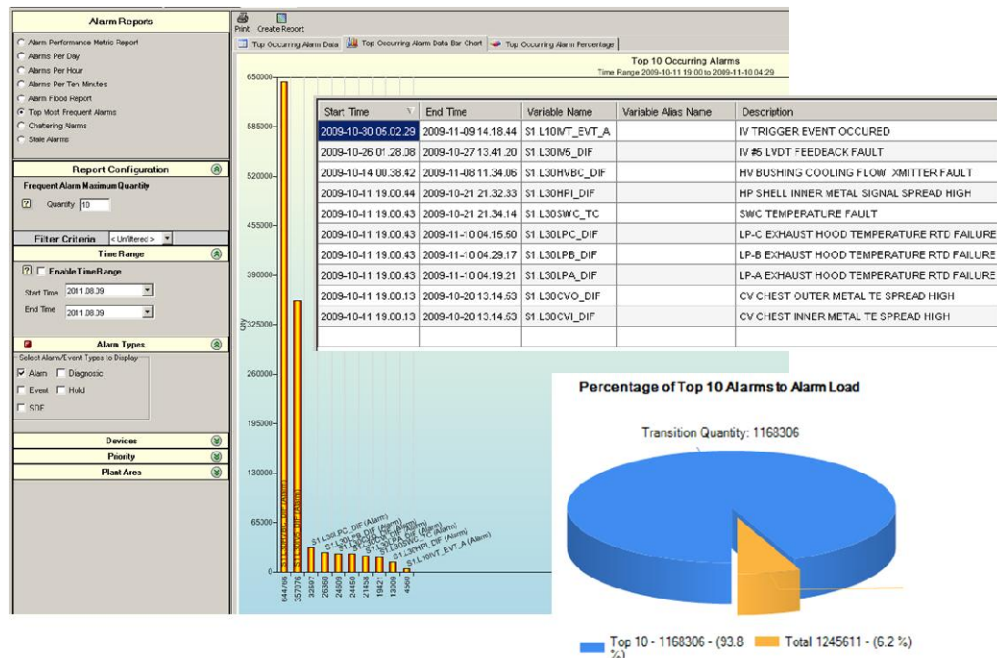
Alarm Reports

Alarm Performance Metric Report
Alarms Per Day
Alarms Per Hour
Alarms Per Ten Minutes
Alarm Flood Report
Top Most Frequent Alarms
Chattering Alarms
Stale Alarms

Report Configuration

Frequent Alarm Maximum Quantity

Quantity 10

Filter Criteria <Unfiltered>

Time Range

Enable Time Range

Start Time 2011.08.39

End Time 2011.08.39

Alarm Types

Select Alarm/Event Types to Display

Alarm Diagnostic

Event Hold

SOE

Devices

Priority

Plant Area

Print Create Report

Top Occurring Alarm Data | Top Occurring Alarm Data Bar Chart | Top Occurring Alarm Percentage

Top 10 Occurring Alarms

Time Range 2009-10-11 19:00 to 2009-11-10 04:29

650000 585000 520000 455000 390000 325000 260000 195000 130000 65000 0

Qty

644766 357376 32697 26360 24659 24659 21434 19421 13006 4369

S1 L30PC_DIF (Alarm)
S1 L30LPB_DIF (Alarm)
S1 L30HFI_DIF (Alarm)
S1 L10INT_EVT_A (Alarm)

| Start Time | End Time | Variable Name | Variable Alias Name | Description |
|---|---|---|---|---|
| 2009-10-30 05.02.29 | 2009-11-09 14.18.44 | S1 L10INT_EVT_A | | IV TRIGGER EVENT OCCURED |
| 2009-10-26 01.28.38 | 2009-10-27 13.41.20 | S1 L30IV5_DIF | | IV #5 LVDT FEEDBACK FAULT |
| 2009-10-14 00.38.42 | 2009-11-08 11.34.06 | S1 L30HVBC_DIF | | HV BUSHING COOLING FLOW XMITTER FAULT |
| 2009-10-11 19.00.44 | 2009-10-21 21.32.33 | S1 L30HFI_DIF | | HP SHELL INNER METAL SIGNAL SPREAD HIGH |
| 2009-10-11 19.00.43 | 2009-10-21 21.34.14 | S1 L30SWC_TC | | SWC TEMPERATURE FAULT |
| 2009-10-11 19.00.43 | 2009-11-10 04.15.50 | S1 L30LPC_DIF | | LP-C EXHAUST HOOD TEMPERATURE RTD FAILURE |
| 2009-10-11 19.00.43 | 2009-11-10 04.29.17 | S1 L30LPB_DIF | | LP-B EXHAUST HOOD TEMPERATURE RTD FAILURE |
| 2009-10-11 19.00.43 | 2009-11-10 04.19.21 | S1 L30LPA_DIF | | LP-A EXHAUST HOOD TEMPERATURE RTD FAILURE |
| 2009-10-11 19.00.13 | 2009-10-20 13.14.53 | S1 L30CVO_DIF | | CV CHEST OUTER METAL TE SPREAD HIGH |
| 2009-10-11 19.00.13 | 2009-10-20 13.14.63 | S1 L30CVI_DIF | | CV CHEST INNER METAL TE SPREAD HIGH |

Percentage of Top 10 Alarms to Alarm Load

Transition Quantity: 1168306

Top 10 - 1168306 - (93.8 %) Total 1245611 - (6.2 %)